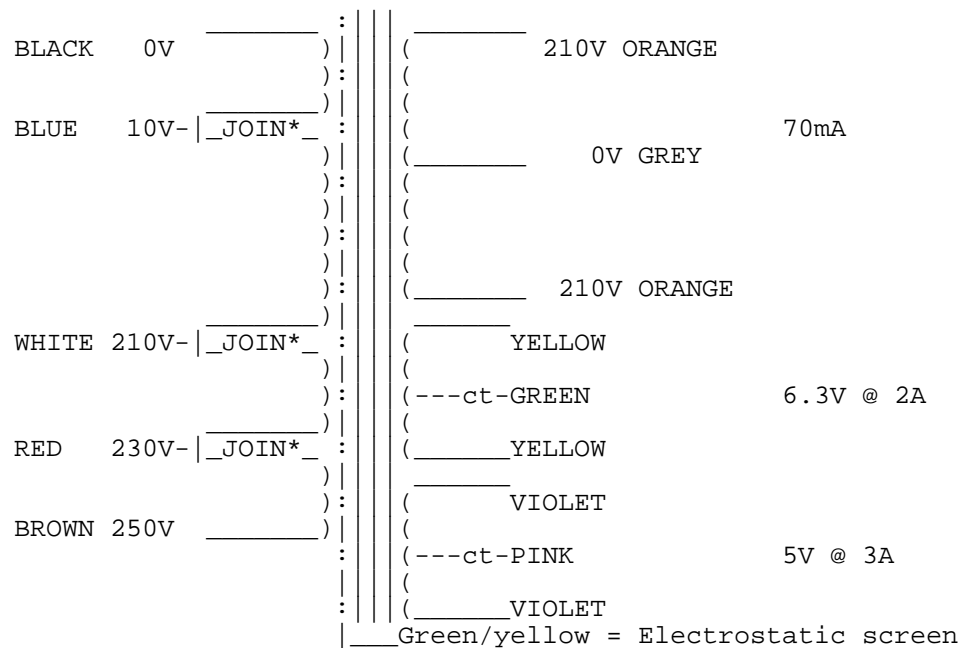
BLACK 0V 210V ORANGE

BLUE 10V-|_JOIN*_ 70mA

0V GREY

210V ORANGE

WHITE 210V-|_JOIN*_ YELLOW

---ct-GREEN 6.3V @ 2A

RED 230V-|_JOIN*_ YELLOW

VIOLET

BROWN 250V

---ct-PINK 5V @ 3A

VIOLET

Green/yellow = Electrostatic screen